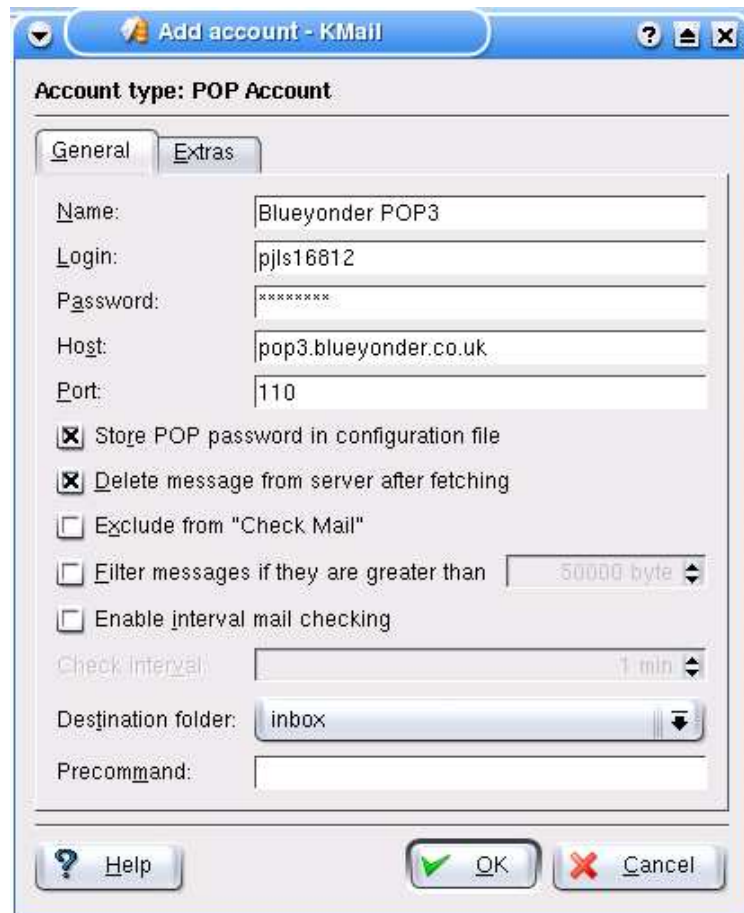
Add account - KMail

Account type: POP Account

General | Extras

Name: Blueyonder POP3
Login: pjls16812
Password: ********
Host: pop3.blueyonder.co.uk
Port: 110

Store POP password in configuration file
Delete message from server after fetching
Exclude from "Check Mail"
Filter messages if they are greater than 50000 byte
Enable interval mail checking

Check interval: 1 min
Destination folder: inbox
Precommand:

Help
OK
Cancel